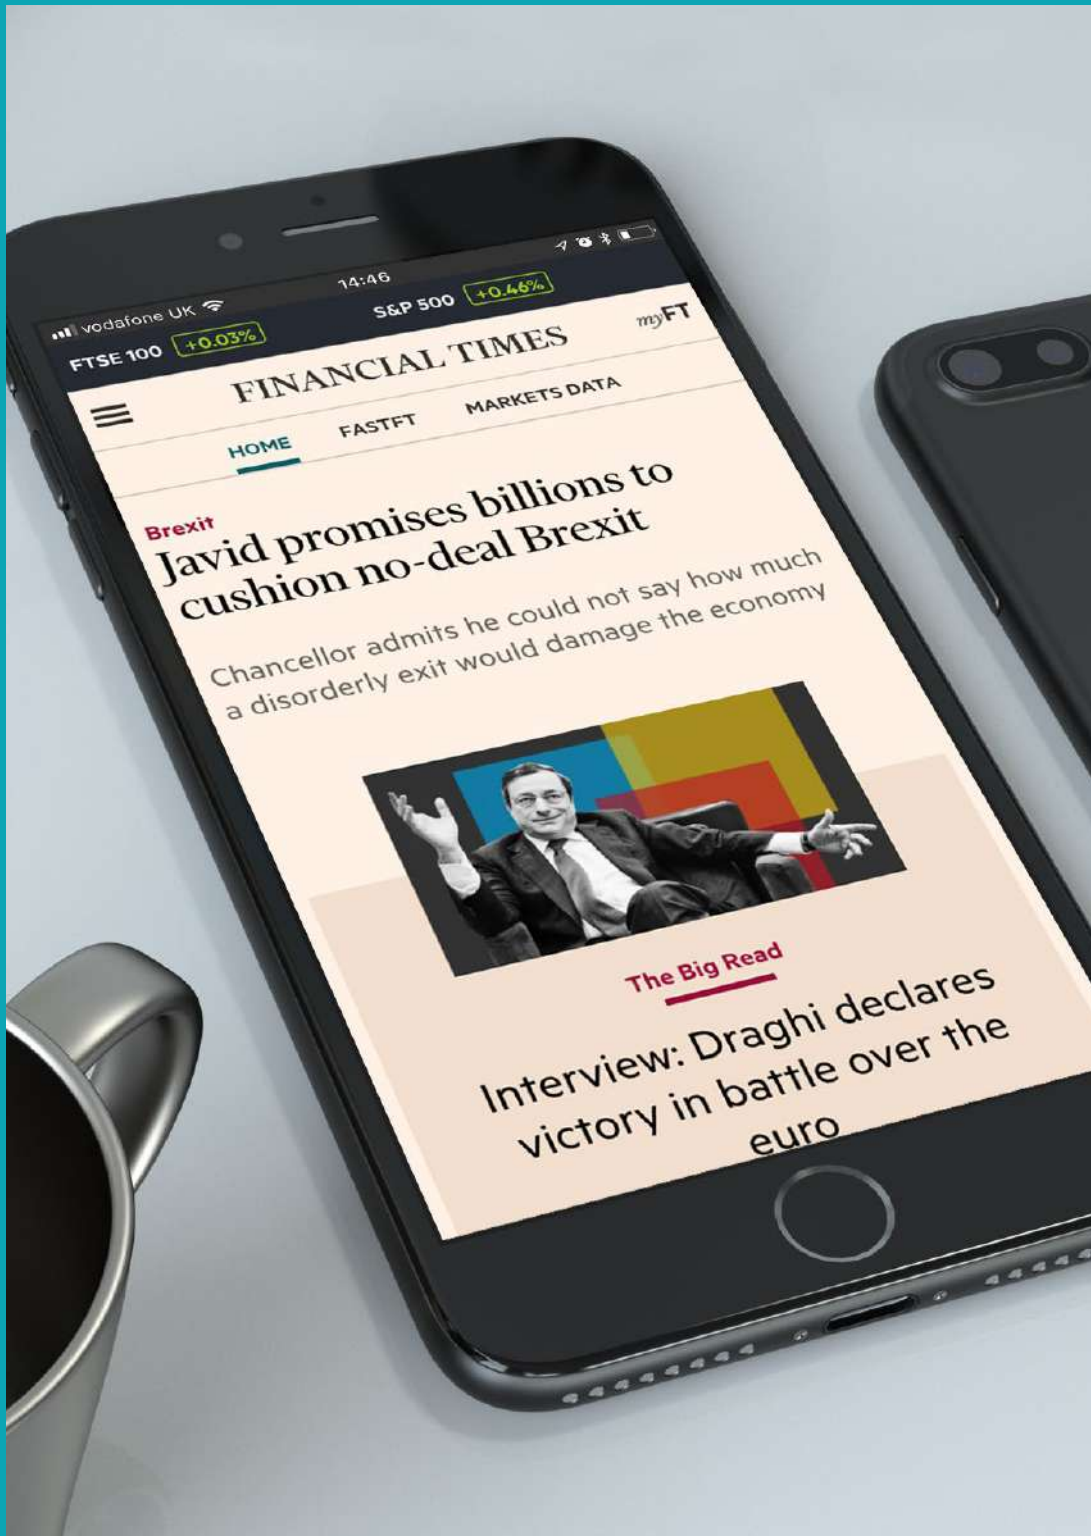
vodafone UK

14:46

FTSE 100 +0.03%

S&P 500 +0.46%

FINANCIAL TIMES

myFT

HOME FASTFT MARKETS DATA

Brexit

Javid promises billions to cushion no-deal Brexit

Chancellor admits he could not say how much a disorderly exit would damage the economy

The Big Read

Interview: Draghi declares victory in battle over the euro